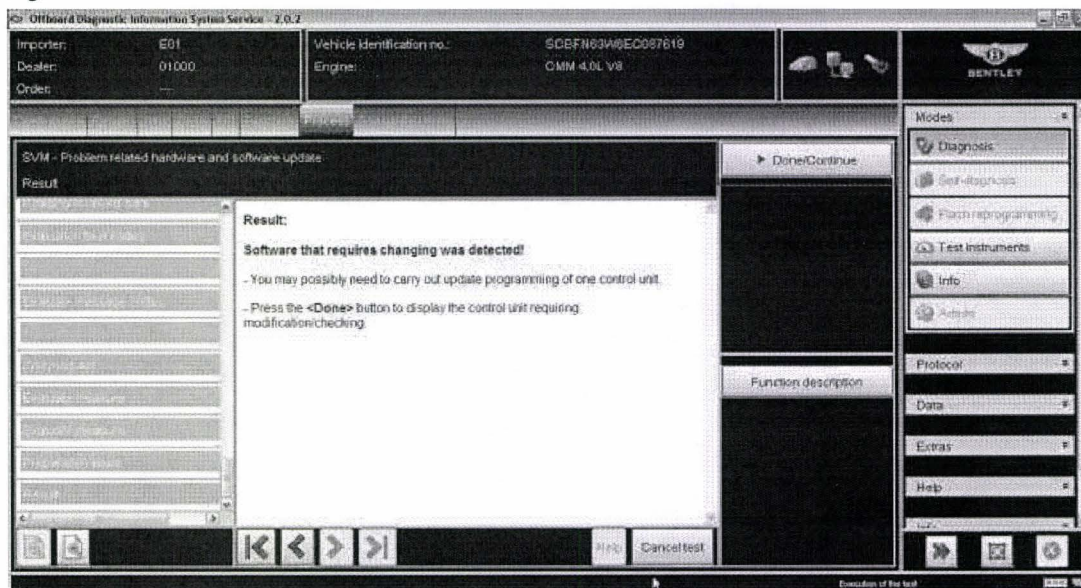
Offboard Diagnostic Information System Service - 2.0.2

Importer: E01
Dealer: 01000
Order: ---

Vehicle identification no.: SCBFN63W6EC087619
Engine: CMM 4.0L V8

BENTLEY

Modes
Diagnosis
Self-diagnosis
Flash reprogramming
Test instruments
Info
Admin

SVM - Problem related hardware and software update
Result

► Done/Continue

Result:

Software that requires changing was detected!

- You may possibly need to carry out update programming of one control unit.

- Press the <Done> button to display the control unit requiring modification/checking.

Function description

Protocol
Data
Extras
Help

Help
Cancel test

Execution of the test